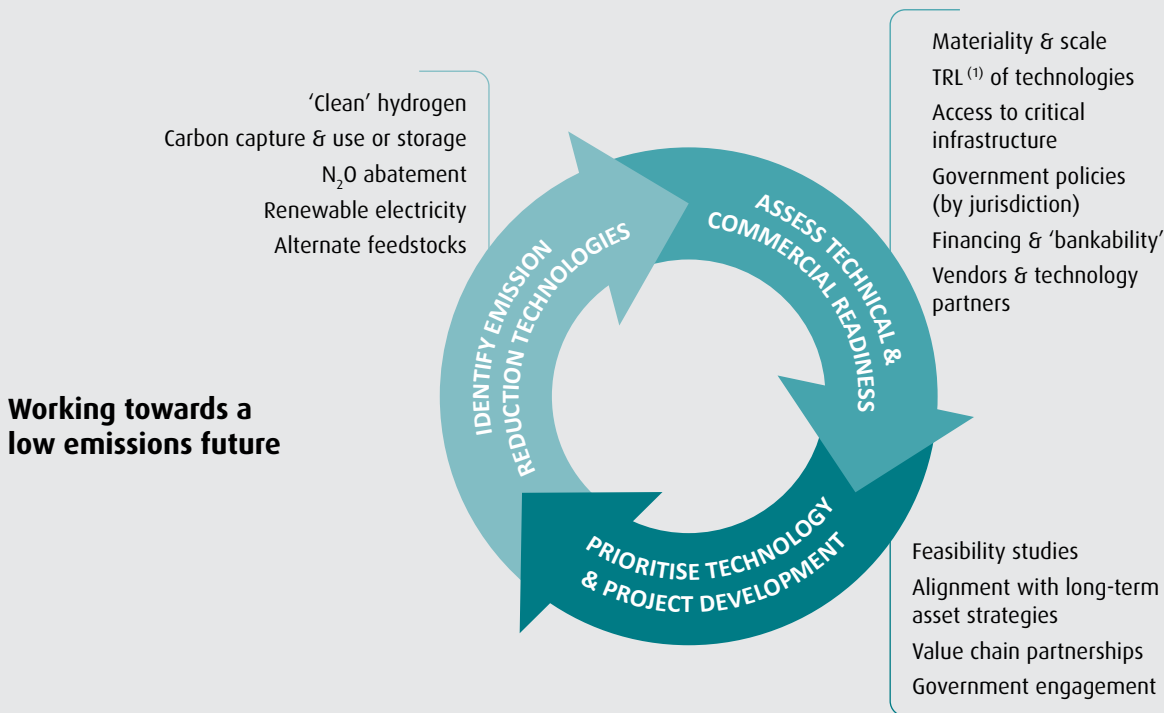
‘Clean’ hydrogen
Carbon capture & use or storage
$N_2O$ abatement
Renewable electricity
Alternate feedstocks

Materiality & scale
TRL $^{(1)}$ of technologies
Access to critical infrastructure
Government policies (by jurisdiction)
Financing & ‘bankability’
Vendors & technology partners

IDENTIFY EMISSION REDUCTION TECHNOLOGIES

ASSESS TECHNICAL & COMMERCIAL READINESS

PRIORITISE TECHNOLOGY & PROJECT DEVELOPMENT

Working towards a low emissions future

Feasibility studies
Alignment with long-term asset strategies
Value chain partnerships
Government engagement